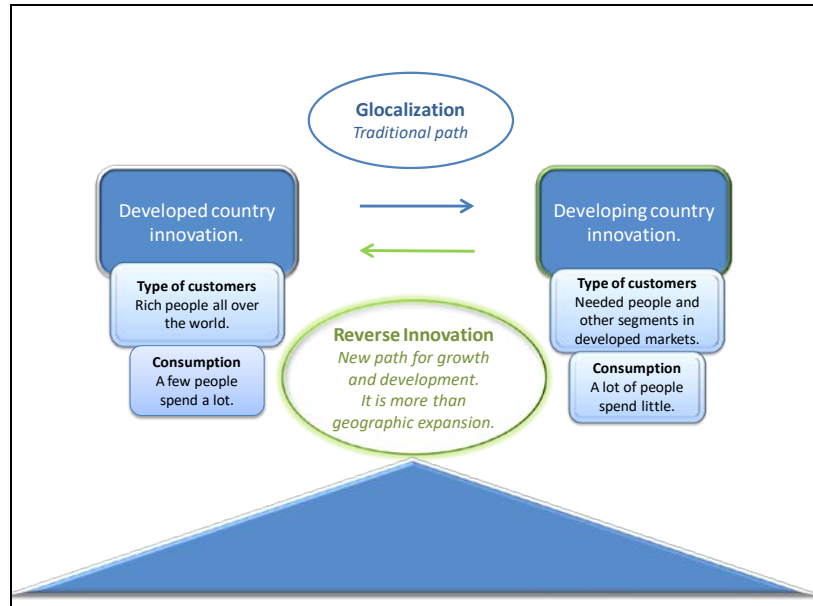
Glocalization
Traditional path

Developed country innovation.

Type of customers
Rich people all over the world.

Consumption
A few people spend a lot.

Developing country innovation.

Type of customers
Needed people and other segments in developed markets.

Consumption
A lot of people spend little.

Reverse Innovation
New path for growth and development.
It is more than geographic expansion.